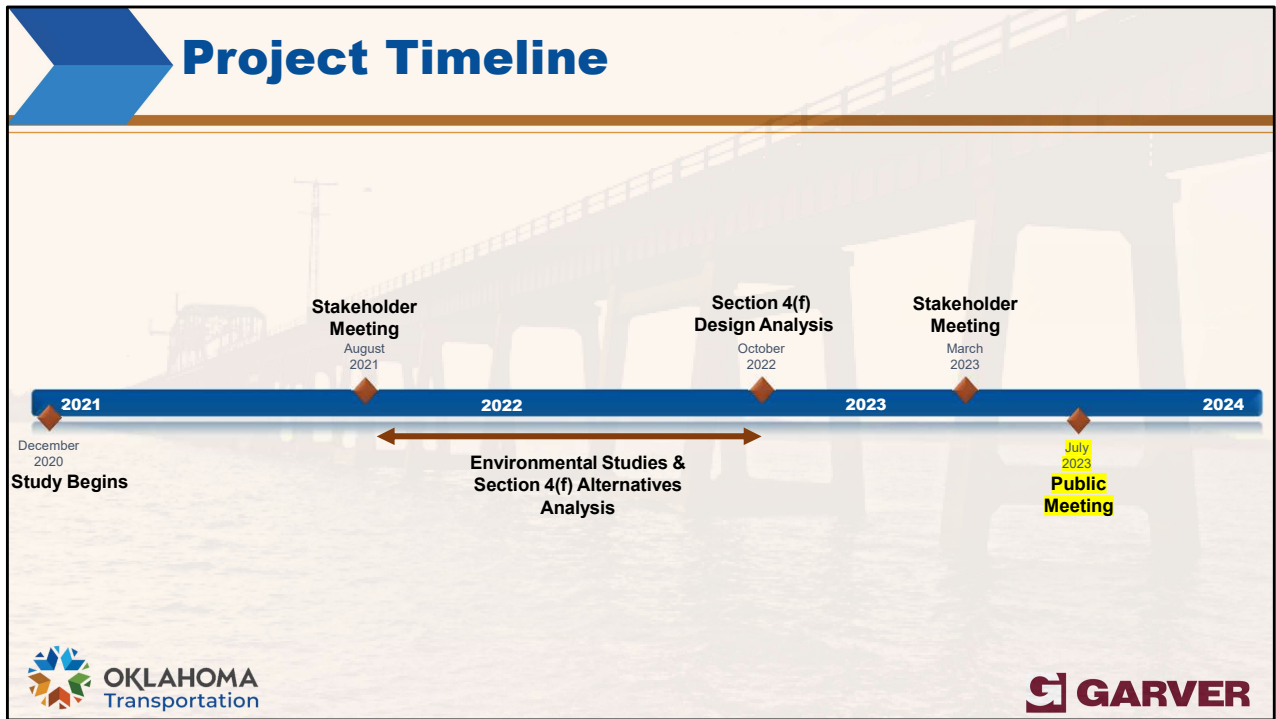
Project Timeline

Stakeholder Meeting
August 2021

Section 4(f) Design Analysis
October 2022

Stakeholder Meeting
March 2023

2021 2022 2023 2024

December 2020
Study Begins

Environmental Studies & Section 4(f) Alternatives Analysis

July 2023
Public Meeting

OKLAHOMA Transportation

GARVER